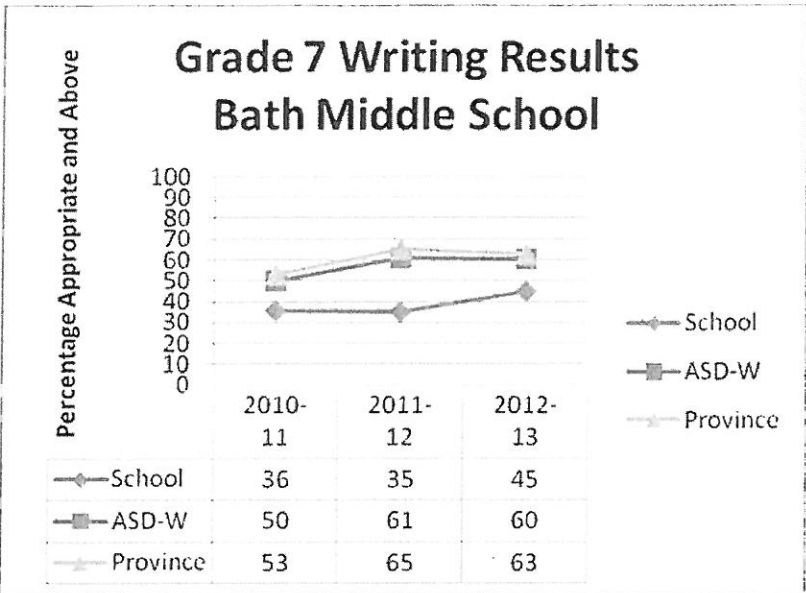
Grade 7 Writing Results
Bath Middle School

Percentage Appropriate and Above

100
90
80
70
60
50
40
30
20
10
0

School
ASD-W
Province

| | 2010-11 | 2011-12 | 2012-13 |
|---|---|---|---|
| School | 36 | 35 | 45 |
| ASD-W | 50 | 61 | 60 |
| Province | 53 | 65 | 63 |